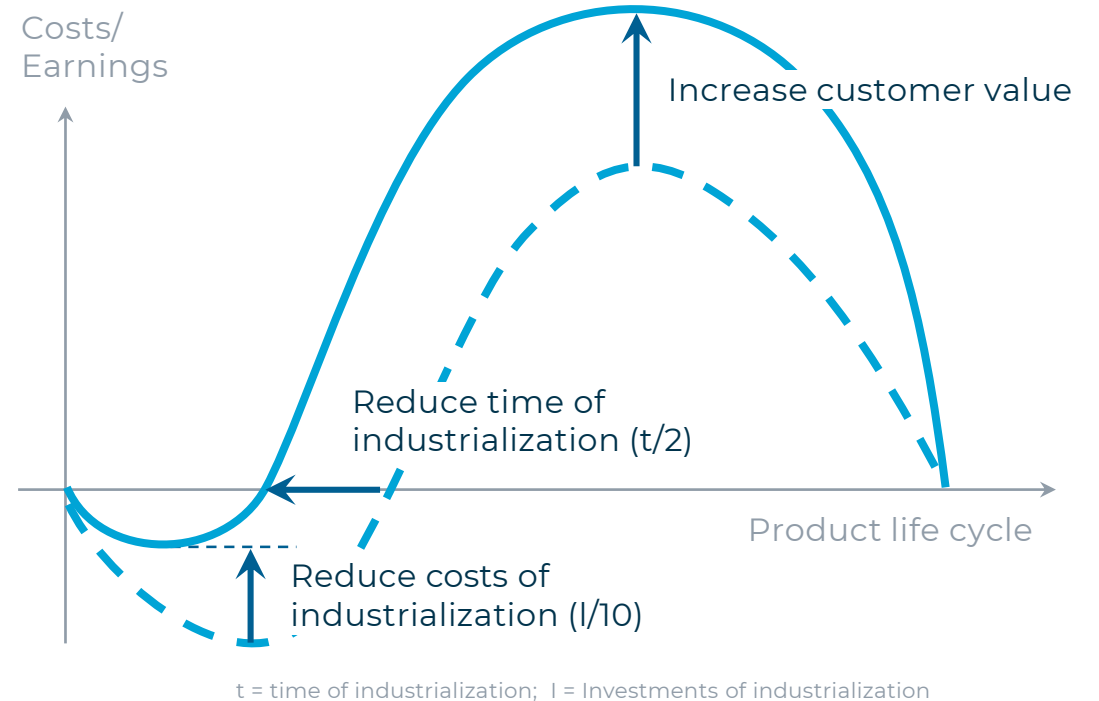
Costs/
Earnings

Increase customer value

Reduce time of industrialization (t/2)

Product life cycle

Reduce costs of industrialization (I/10)

t = time of industrialization; I = Investments of industrialization